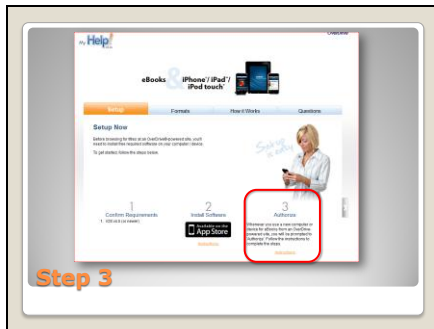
my Help

OverDrive

eBooks & iPhone® / iPad® / iPod touch®

Setup

Formats

How it Works

Questions

Setup Now

Before browsing for titles at an OverDrive®-powered site, you'll need to install free required software on your computer device.

To get started, follow the steps below.

Setup is easy

1
Confirm Requirements
1. iOS 4.0 or newer

2
Install Software
Available on the App Store
Instructions

3
Authorize
Whenever you use a new computer or device for eBooks from an OverDrive-powered site, you will be prompted to 'Authorize'. Follow the instructions to complete the steps.
Instructions

Step 3